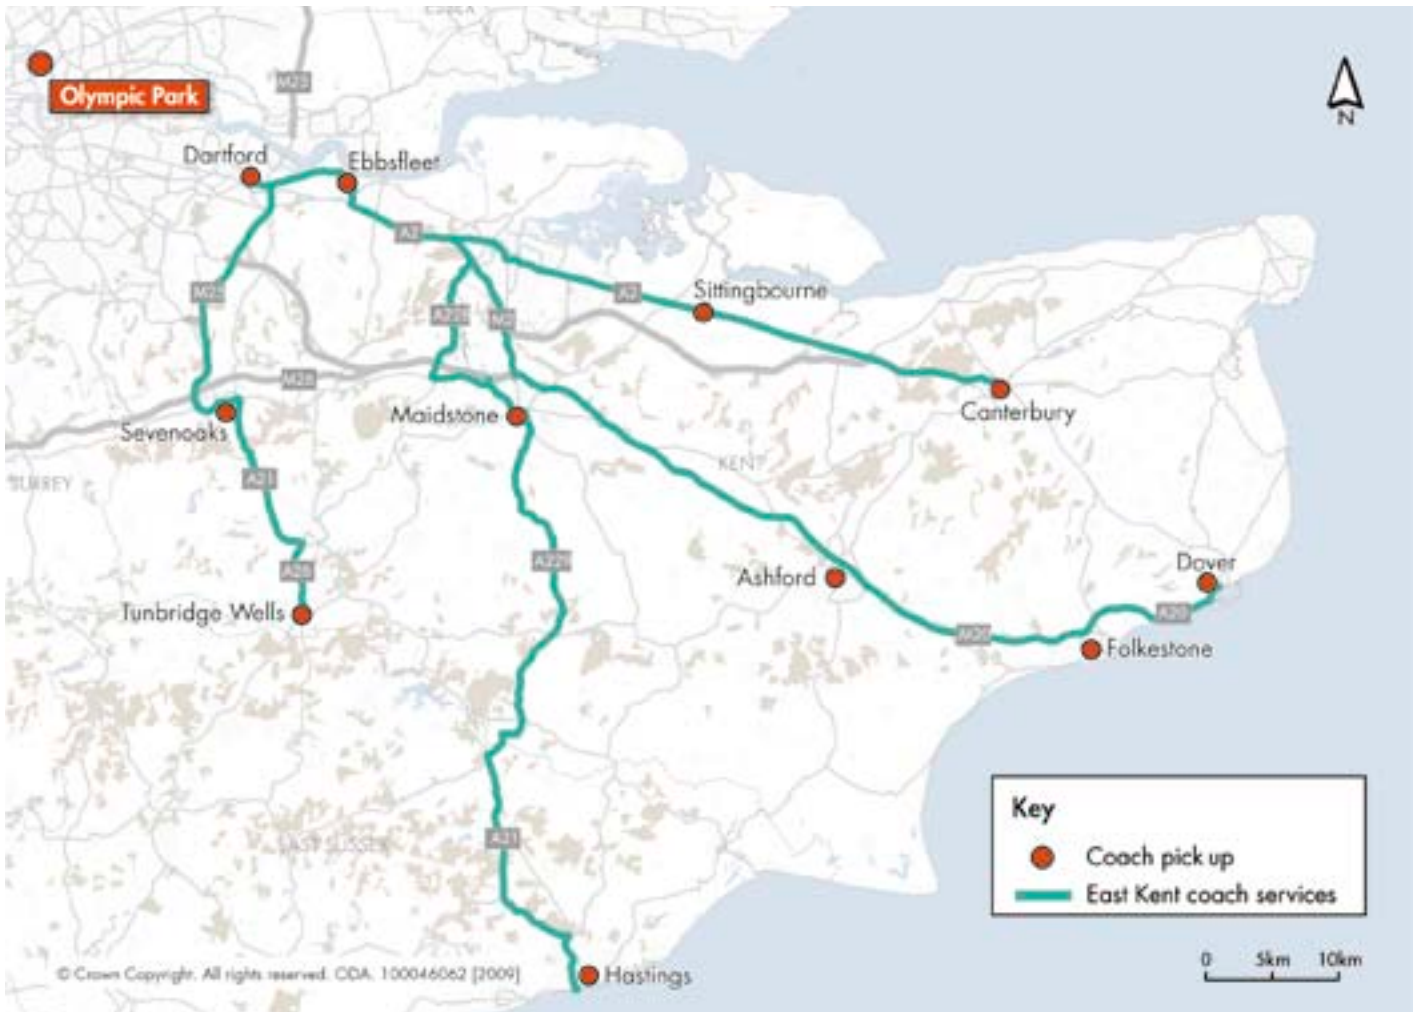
Olympic Park

N

M25

Dartford

Ebbsfleet

A2

A2

Sittingbourne

M25

A229

M2

M26

Sevenoaks

Maidstone

Canterbury

SURREY

KENT

A21

A26

A229

Tunbridge Wells

Ashford

Dover

A20

M20

Folkestone

EAST SUSSEX

A21

Key

Coach pick up

East Kent coach services

© Crown Copyright. All rights reserved. ODA. 100046062 [2009]

Hastings

0 5km 10km